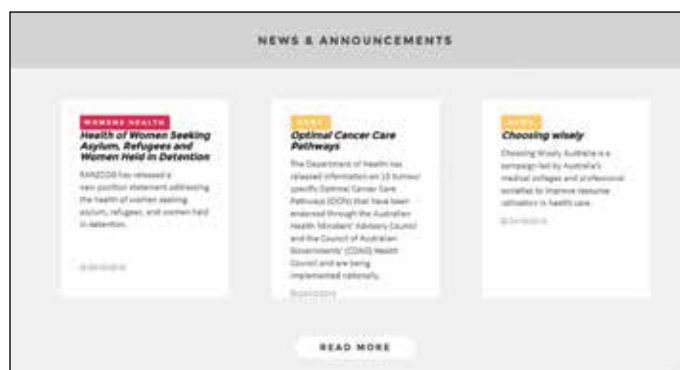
NEWS & ANNOUNCEMENTS

WOMENS HEALTH

Health of Women Seeking Asylum, Refugees and Women Held in Detention

RANZCOG has released a new position statement addressing the health of women seeking asylum, refugees, and women held in detention.

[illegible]

NEWS

Optimal Cancer Care Pathways

The Department of Health has released information on 15 tumour specific Optimal Cancer Care Pathways (OCPs) that have been endorsed through the Australian Health Ministers' Advisory Council and the Council of Australian Governments' (COAG) Health Council and are being implemented nationally.

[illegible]

NEWS

Choosing wisely

Choosing Wisely Australia is a campaign led by Australia's medical colleges and professional societies to improve resource utilisation in health care.

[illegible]

READ MORE